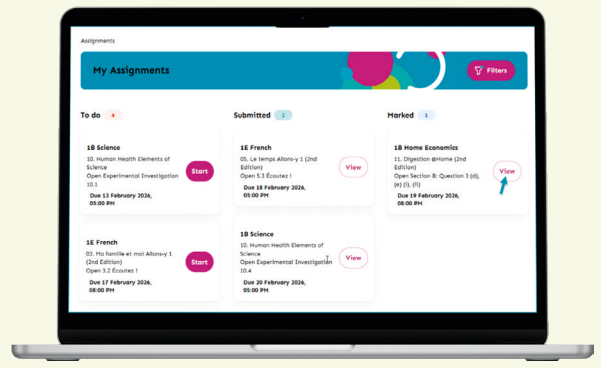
Assignments

My Assignments

Filters

To do 4

1B Science
10. Human Health Elements of Science
Open Experimental Investigation 10.1
Due 13 February 2026, 05:00 PM

Start

1E French
03. Ma famille et moi Allons-y 1 (2nd Edition)
Open 3.2 Écoutez !
Due 17 February 2026, 08:00 PM

Start

Submitted 2

1E French
05. Le temps Allons-y 1 (2nd Edition)
Open 5.3 Écoutez !
Due 18 February 2026, 05:00 PM

View

1B Science
10. Human Health Elements of Science
Open Experimental Investigation 10.4
Due 20 February 2026, 05:00 PM

View

Marked 1

1B Home Economics
11. Digestion @Home (2nd Edition)
Open Section B: Question 3 (d), (e) (i), (ii)
Due 19 February 2026, 05:00 PM

View